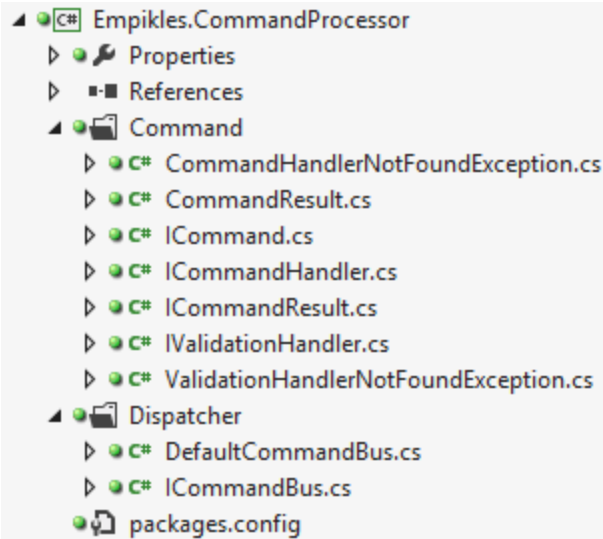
C# Empikles.CommandProcessor
Properties
References
Command
C# CommandHandlerNotFoundException.cs
C# CommandResult.cs
C# ICommand.cs
C# ICommandHandler.cs
C# ICommandResult.cs
C# IValidationHandler.cs
C# ValidationHandlerNotFoundException.cs
Dispatcher
C# DefaultCommandBus.cs
C# ICommandBus.cs
packages.config